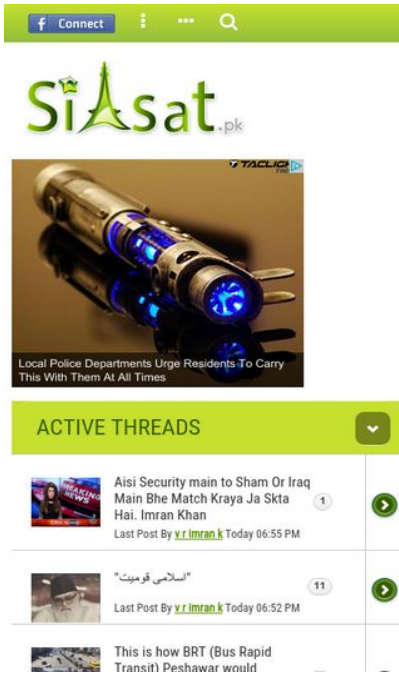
Connect

SiAsat.pk

TACLIGHT

Local Police Departments Urge Residents To Carry This With Them At All Times

ACTIVE THREADS

BREAKING NEWS

Aisi Security main to Sham Or Iraq Main Bhe Match Kraya Ja Skta Hai. Imran Khan

1

Last Post By v r imran k Today 06:55 PM

"اسلامی قومیت"

11

Last Post By v r imran k Today 06:52 PM

This is how BRT (Bus Rapid Transit) Peshawar would